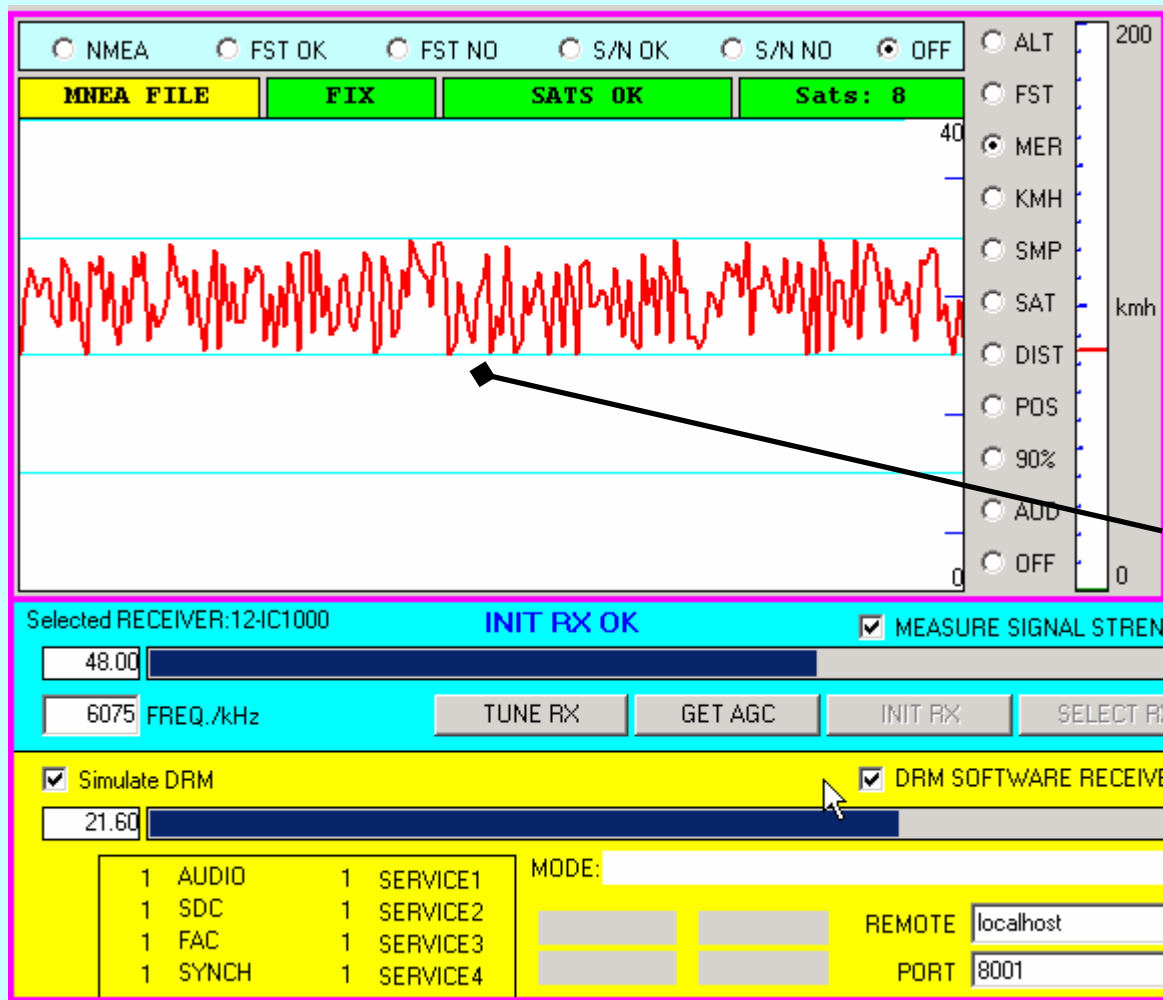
NMEA FST OK FST NO S/N OK S/N NO OFF

MNEA FILE | FIX | SATS OK | Sats: 8

40

0

ALT
FST
MER
KMH
SMP
SAT
DIST
POS
90%
AUD
OFF

200

kmh

0

Selected RECEIVER:12-IC1000

INIT RX OK

MEASURE SIGNAL STREN

48.00

6075 FREQ./kHz

TUNE RX GET AGC INIT RX SELECT R

Simulate DRM

DRM SOFTWARE RECEIVE

21.60

| | | | |
|---|---|---|---|
| 1 | AUDIO | 1 | SERVICE1 |
| 1 | SDC | 1 | SERVICE2 |
| 1 | FAC | 1 | SERVICE3 |
| 1 | SYNCH | 1 | SERVICE4 |

MODE:

REMOTE localhost

PORT 8001